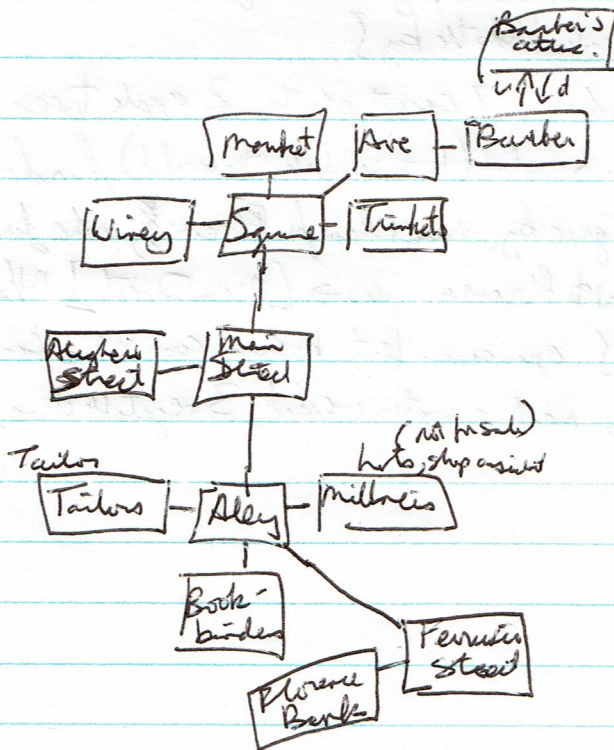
Barber's attic

u/d

Market

Ave

Barber

Wirey

Square

Trinkets

Alyhein street

Main Street

Tailor

(not for sale) hats, shop assist

Tailors

Alley

Millners

Book-binders

Ferrusin street

Florence Banks